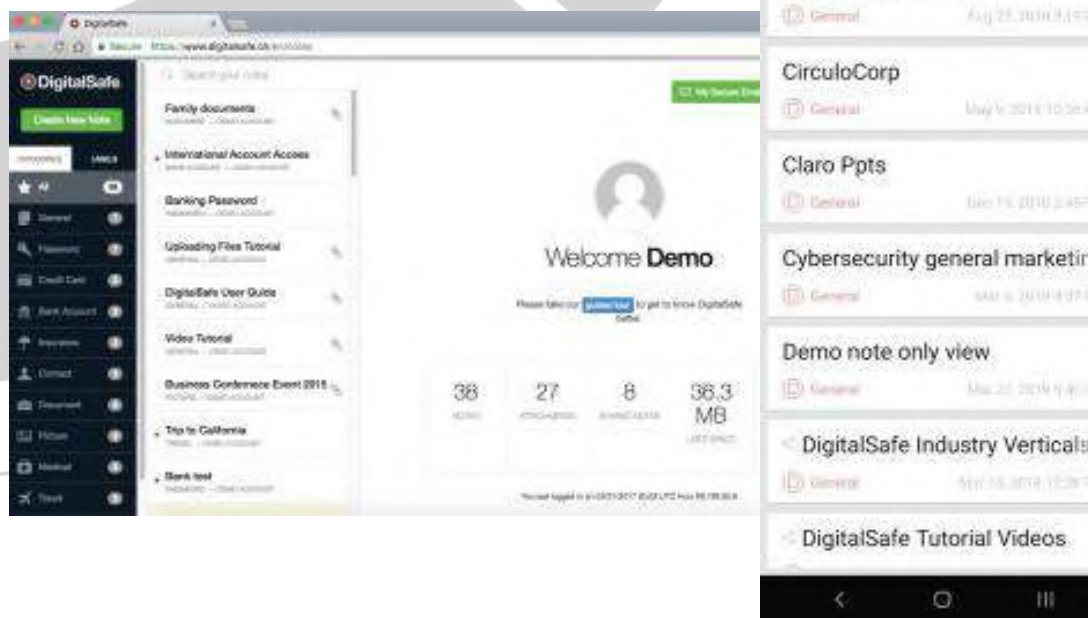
DigitalSafe

Secure https://www.digitalsafe.ch/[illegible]

DigitalSafe

Create New Note

CATEGORIES LABELS

All

General

Password

Credit Card

Bank Account

Insurance

Contact

Document

Picture

Medical

Travel

Search your notes

Family documents

International Account Access

Banking Password

Uploading Files Tutorial

DigitalSafe User Guide

Video Tutorial

Business Conference Event 2015

Trip to California

Bank test

My Secure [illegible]

Welcome Demo

Please take our guided tour to get to know DigitalSafe better.

38 NOTES

27 ATTACHMENTS

8 SHARED NOTES

36.3 MB LEFT SPACE

You last logged in at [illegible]

General Aug 23, 2018 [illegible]

CirculoCorp

General May 9, 2018 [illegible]

Claro Ppts

General Dec 13, 2018 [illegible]

Cybersecurity general marketin

General Mar 6, 2019 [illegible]

Demo note only view

General Mar 22, 2019 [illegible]

DigitalSafe Industry Verticals

General Mar 15, 2018 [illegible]

DigitalSafe Tutorial Videos